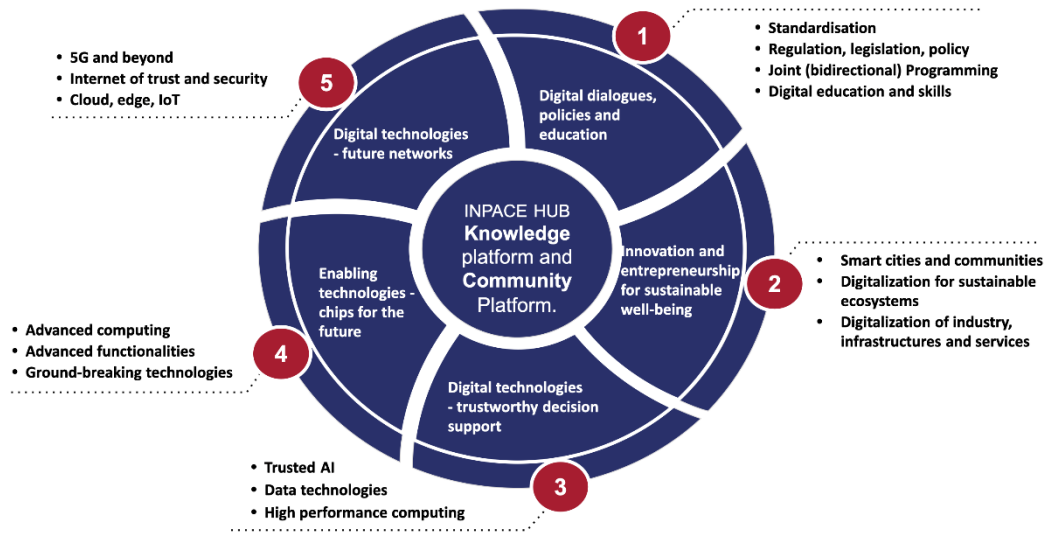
1

- Standardisation
- Regulation, legislation, policy
- Joint (bidirectional) Programming
- Digital education and skills

Digital dialogues, policies and education

5

- 5G and beyond
- Internet of trust and security
- Cloud, edge, IoT

Digital technologies - future networks

INPACE HUB **Knowledge** platform and **Community** Platform.

Innovation and entrepreneurship for sustainable well-being

2

- Smart cities and communities
- Digitalization for sustainable ecosystems
- Digitalization of industry, infrastructures and services

Enabling technologies - chips for the future

4

- Advanced computing
- Advanced functionalities
- Ground-breaking technologies

Digital technologies - trustworthy decision support

3

- Trusted AI
- Data technologies
- High performance computing